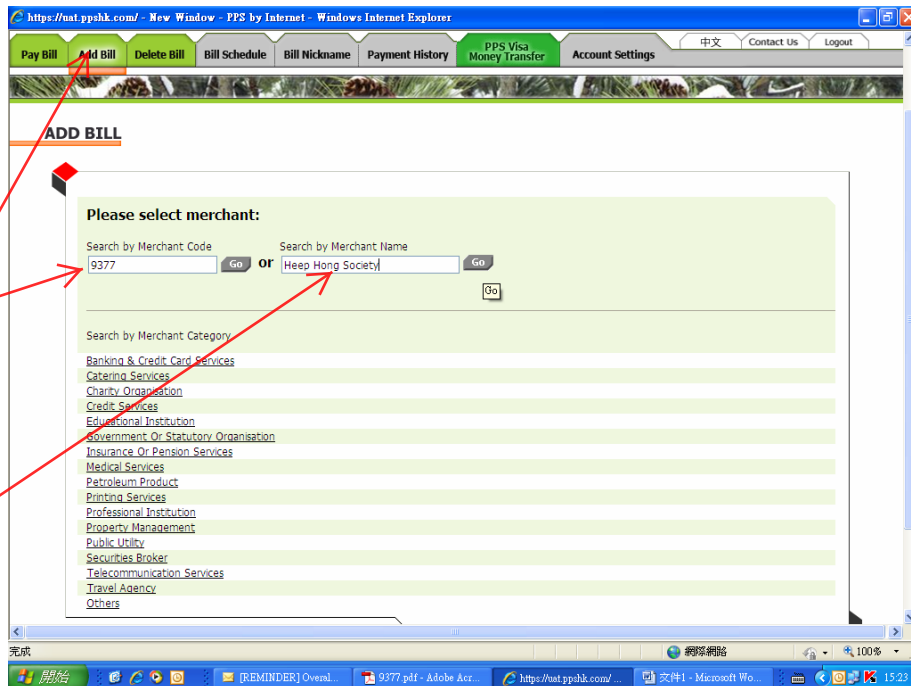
https://uat.ppshk.com/ - New Window - PPS by Internet - Windows Internet Explorer

Pay Bill | Add Bill | Delete Bill | Bill Schedule | Bill Nickname | Payment History | PPS Visa Money Transfer | Account Settings

中文 | Contact Us | Logout

ADD BILL

Please select merchant:

Search by Merchant Code
9377
Go

or

Search by Merchant Name
Heep Hong Society
Go

Go

Search by Merchant Category

Banking & Credit Card Services
Catering Services
Charity Organisation
Credit Services
Educational Institution
Government Or Statutory Organisation
Insurance Or Pension Services
Medical Services
Petroleum Product
Printing Services
Professional Institution
Property Management
Public Utility
Securities Broker
Telecommunication Services
Travel Agency
Others

完成

網際網路

100%

開始

[REMINDER] Overal...

9377.pdf - Adobe Acr...

https://uat.ppshk.com/ ...

文件1 - Microsoft Wo...

15:23